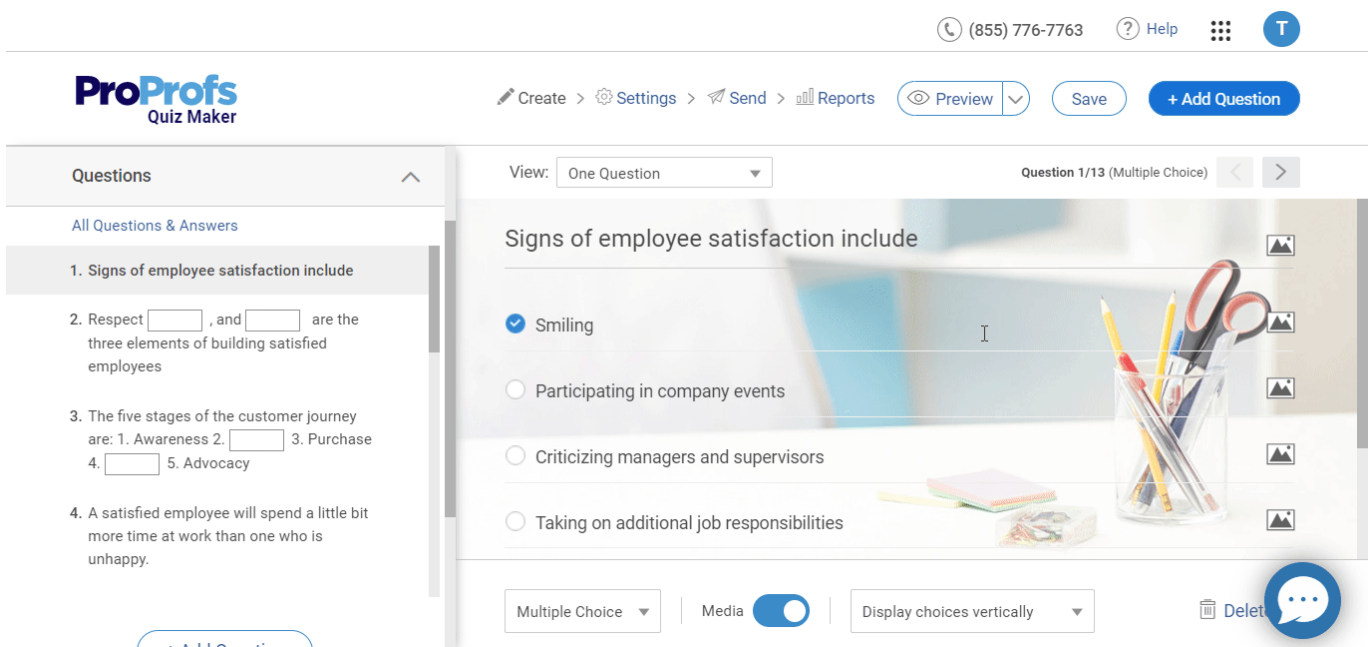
(855) 776-7763 Help T

ProProfs Quiz Maker

Create > Settings > Send > Reports Preview Save + Add Question

Questions

All Questions & Answers

1. Signs of employee satisfaction include

2. Respect [ ] , and [ ] are the three elements of building satisfied employees

3. The five stages of the customer journey are: 1. Awareness 2. [ ] 3. Purchase 4. [ ] 5. Advocacy

4. A satisfied employee will spend a little bit more time at work than one who is unhappy.

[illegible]

View: One Question

Question 1/13 (Multiple Choice)

Signs of employee satisfaction include

Smiling

Participating in company events

Criticizing managers and supervisors

Taking on additional job responsibilities

Multiple Choice Media Display choices vertically Delet